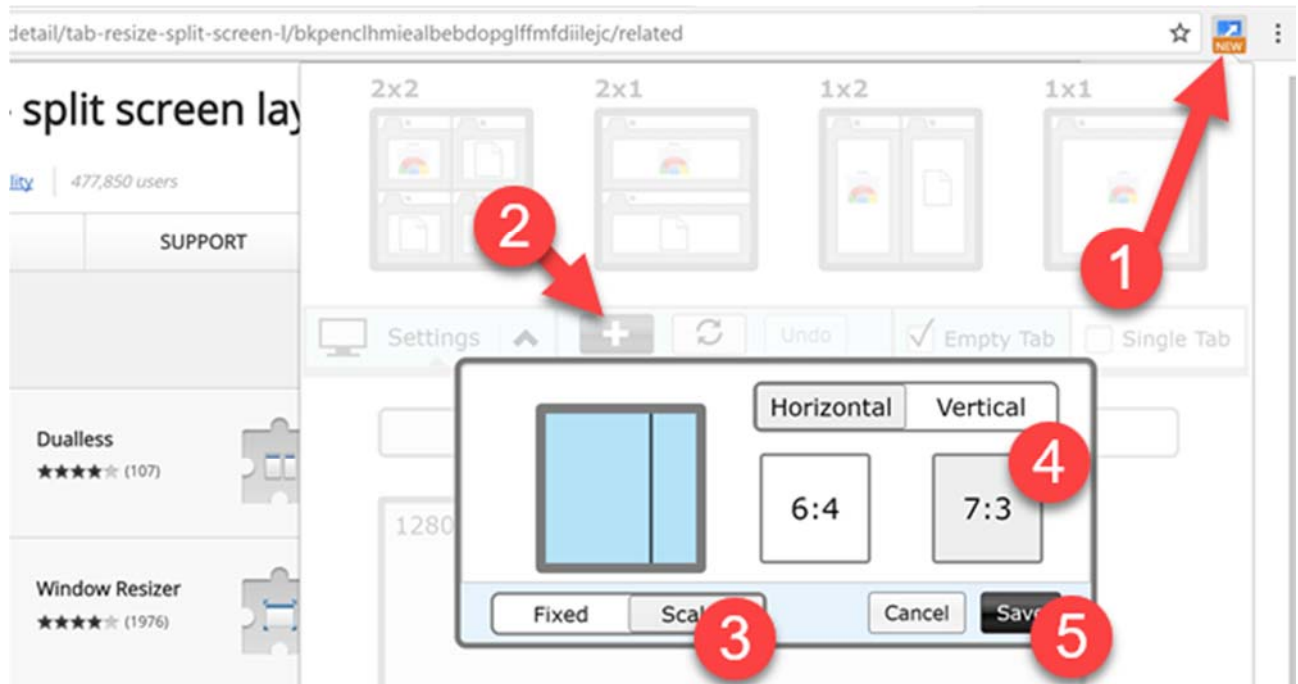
detail/tab-resize-split-screen-l/bkpenclhmiealbebdopglffmfdiilejc/related

NEW

split screen lay

lity | 477,850 users

SUPPORT

2x2
2x1
1x2
1x1

2

1

Settings
Undo
Empty Tab
Single Tab

Horizontal
Vertical

4

6:4
7:3

1280

Dualless
★★★★★ (107)

Window Resizer
★★★★★ (1976)

Fixed
Scal

3

Cancel
Save

5